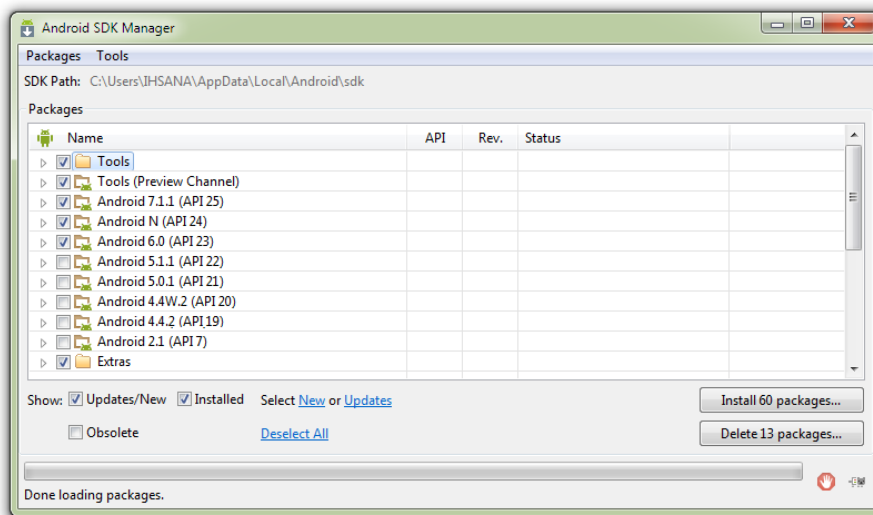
Android SDK Manager

Packages Tools

SDK Path: C:\Users\IHSANA\AppData\Local\Android\sdk

Packages

| Name | API | Rev. | Status |
|---|---|---|---|
| Tools | | | |
| Tools (Preview Channel) | | | |
| Android 7.1.1 (API 25) | | | |
| Android N (API 24) | | | |
| Android 6.0 (API 23) | | | |
| Android 5.1.1 (API 22) | | | |
| Android 5.0.1 (API 21) | | | |
| Android 4.4W.2 (API 20) | | | |
| Android 4.4.2 (API 19) | | | |
| Android 2.1 (API 7) | | | |
| Extras | | | |

Show: Updates/New Installed Select New or Updates

Install 60 packages...

Obsolete

Deselect All

Delete 13 packages...

Done loading packages.